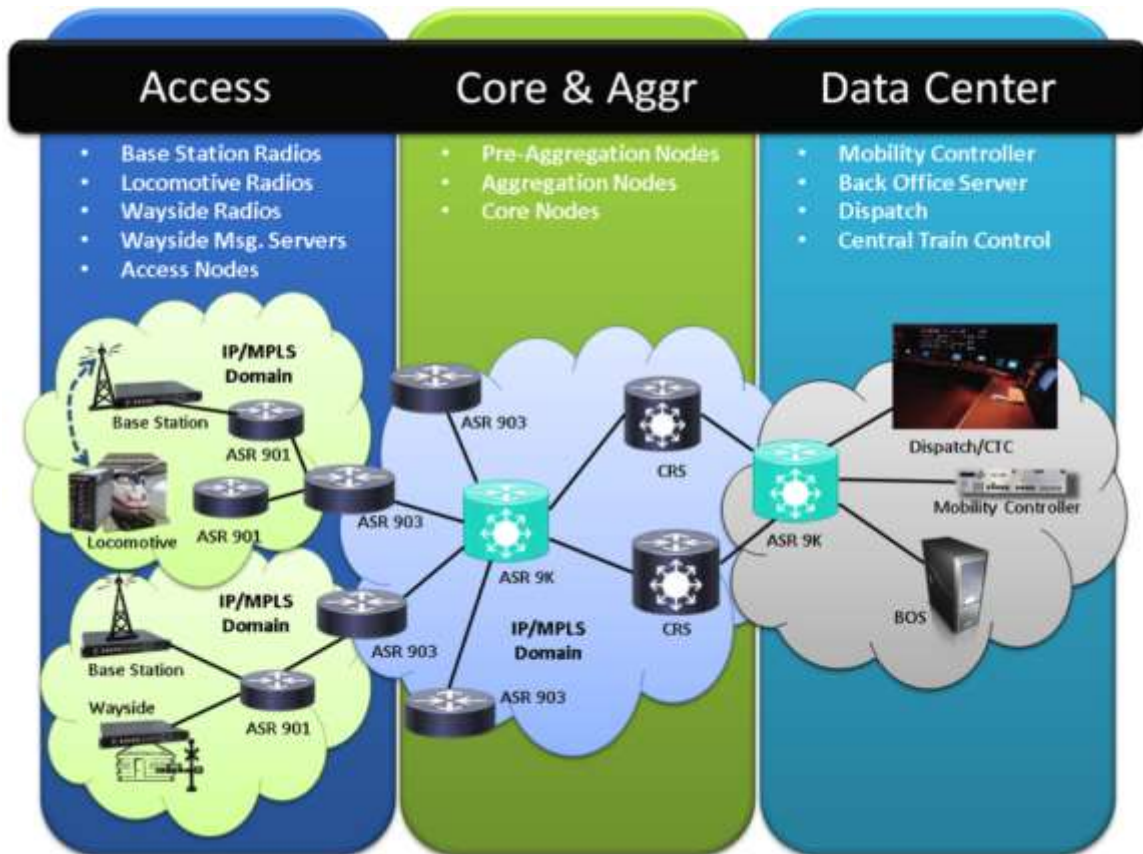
Access

Core & Aggr

Data Center

- Base Station Radios
- Locomotive Radios
- Wayside Radios
- Wayside Msg. Servers
- Access Nodes

- Pre-Aggregation Nodes
- Aggregation Nodes
- Core Nodes

- Mobility Controller
- Back Office Server
- Dispatch
- Central Train Control

IP/MPLS Domain

Base Station

ASR 901

Locomotive

ASR 901

ASR 903

IP/MPLS Domain

Base Station

Wayside

ASR 901

ASR 903

ASR 903

ASR 9K

CRS

CRS

IP/MPLS Domain

ASR 903

ASR 9K

Dispatch/CTC

Mobility Controller

BOS